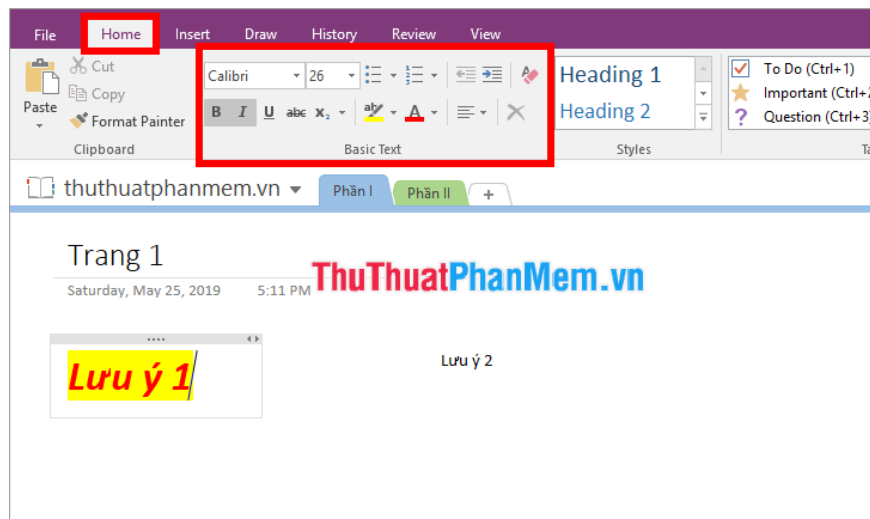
File Home Insert Draw History Review View

Paste Cut Copy Format Painter
Clipboard

Calibri 26
B I U abc $x_2$ A
Basic Text

Heading 1
Heading 2
Styles

To Do (Ctrl+1)
Important (Ctrl+2
Question (Ctrl+3)
Ta

thuthuatphanmem.vn Phần I Phần II +

Trang 1
Saturday, May 25, 2019 5:11 PM

ThuThuatPhanMem.vn

Lưu ý 1

Lưu ý 2